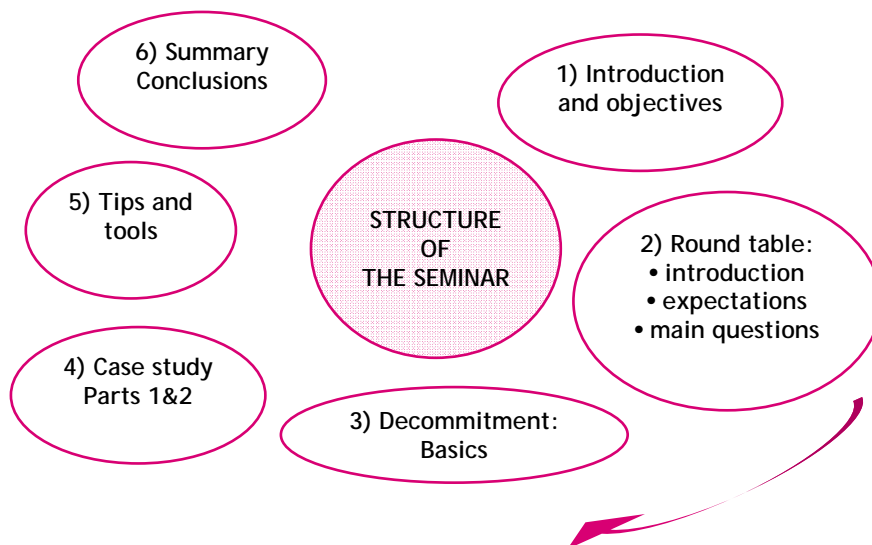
STRUCTURE OF THE SEMINAR

1) Introduction and objectives

2) Round table:
• introduction
• expectations
• main questions

3) Decommitment: Basics

4) Case study Parts 1&2

5) Tips and tools

6) Summary Conclusions